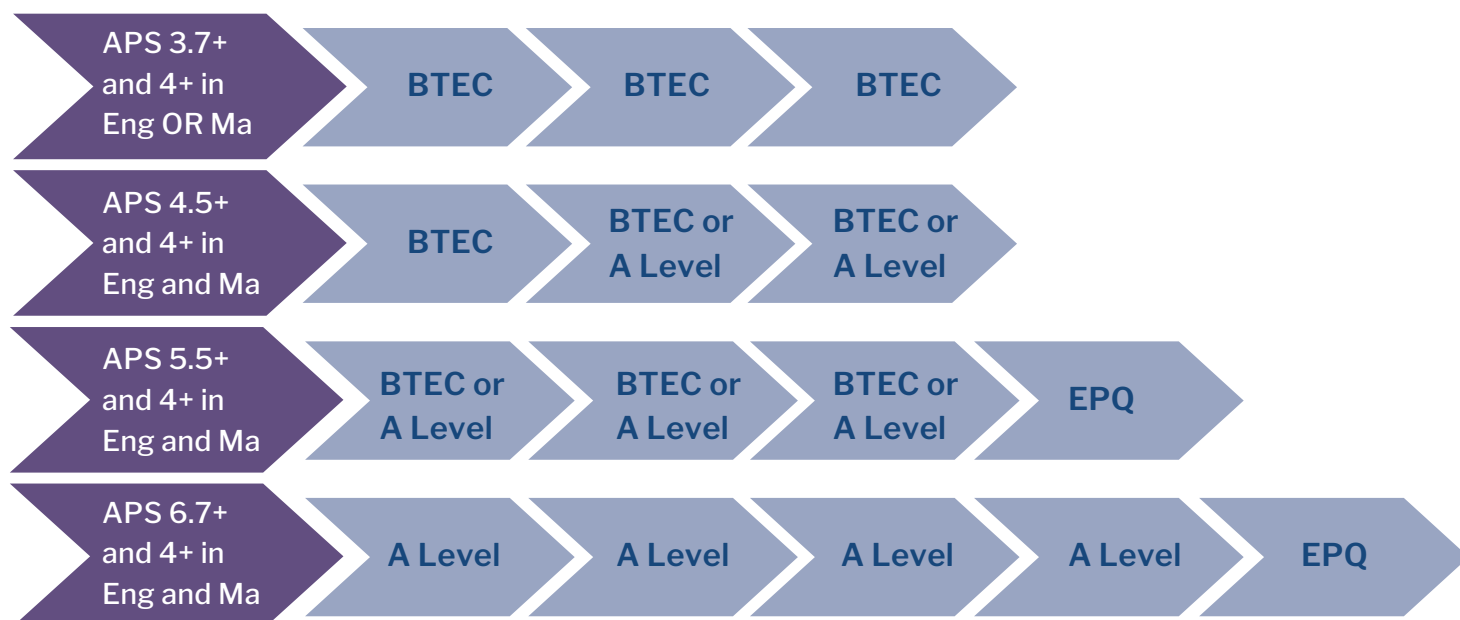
APS 3.7+ and 4+ in Eng OR Ma

BTEC

BTEC

BTEC

APS 4.5+ and 4+ in Eng and Ma

BTEC

BTEC or A Level

BTEC or A Level

APS 5.5+ and 4+ in Eng and Ma

BTEC or A Level

BTEC or A Level

BTEC or A Level

EPQ

APS 6.7+ and 4+ in Eng and Ma

A Level

A Level

A Level

A Level

EPQ